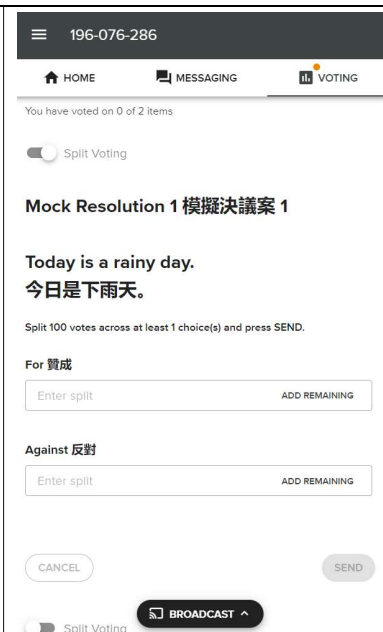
196-076-286

HOME MESSAGING VOTING

You have voted on 0 of 2 items

Split Voting

Mock Resolution 1 模擬決議案 1

Today is a rainy day.
今日是下雨天。

Split 100 votes across at least 1 choice(s) and press SEND.

For 贊成

Enter split ADD REMAINING

Against 反對

Enter split ADD REMAINING

CANCEL SEND

BROADCAST ^

Split Voting